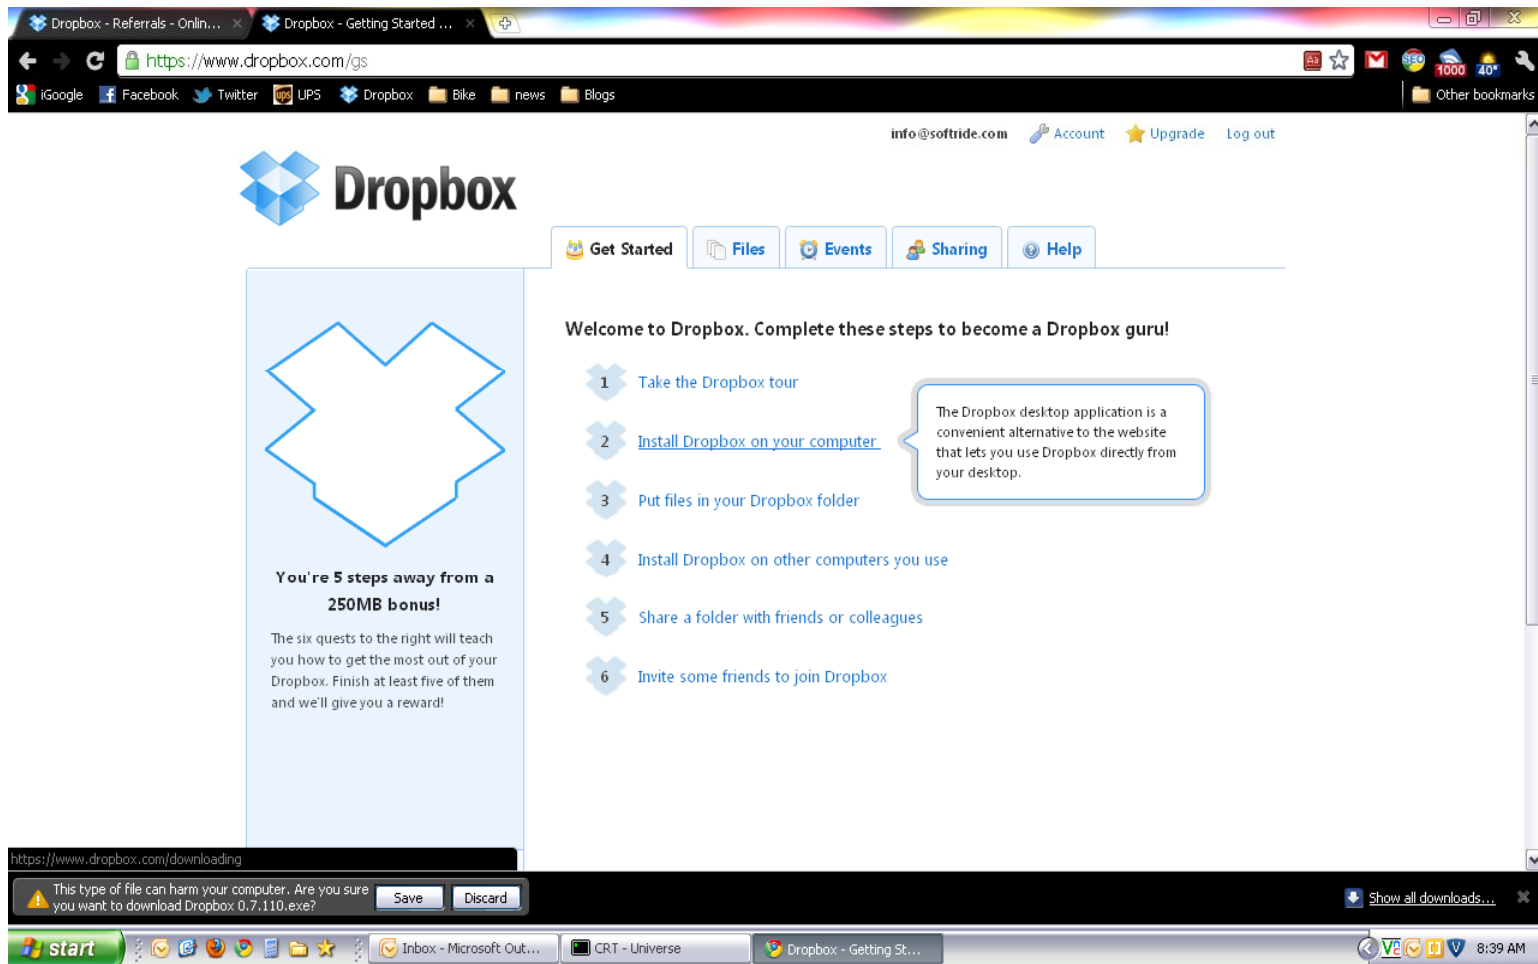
Dropbox - Referrals - Onlin... ×
Dropbox - Getting Started ... ×

https://www.dropbox.com/gs

1000 40°

iGoogle Facebook Twitter UPS Dropbox Bike news Blogs Other bookmarks

info@softride.com Account Upgrade Log out

Dropbox

Get Started Files Events Sharing Help

You're 5 steps away from a 250MB bonus!

The six quests to the right will teach you how to get the most out of your Dropbox. Finish at least five of them and we'll give you a reward!

Welcome to Dropbox. Complete these steps to become a Dropbox guru!

1 Take the Dropbox tour

2 Install Dropbox on your computer

The Dropbox desktop application is a convenient alternative to the website that lets you use Dropbox directly from your desktop.

3 Put files in your Dropbox folder

4 Install Dropbox on other computers you use

5 Share a folder with friends or colleagues

6 Invite some friends to join Dropbox

https://www.dropbox.com/downloading

This type of file can harm your computer. Are you sure you want to download Dropbox 0.7.110.exe? Save Discard

Show all downloads...

start Inbox - Microsoft Out... CRT - Universe Dropbox - Getting St... 8:39 AM